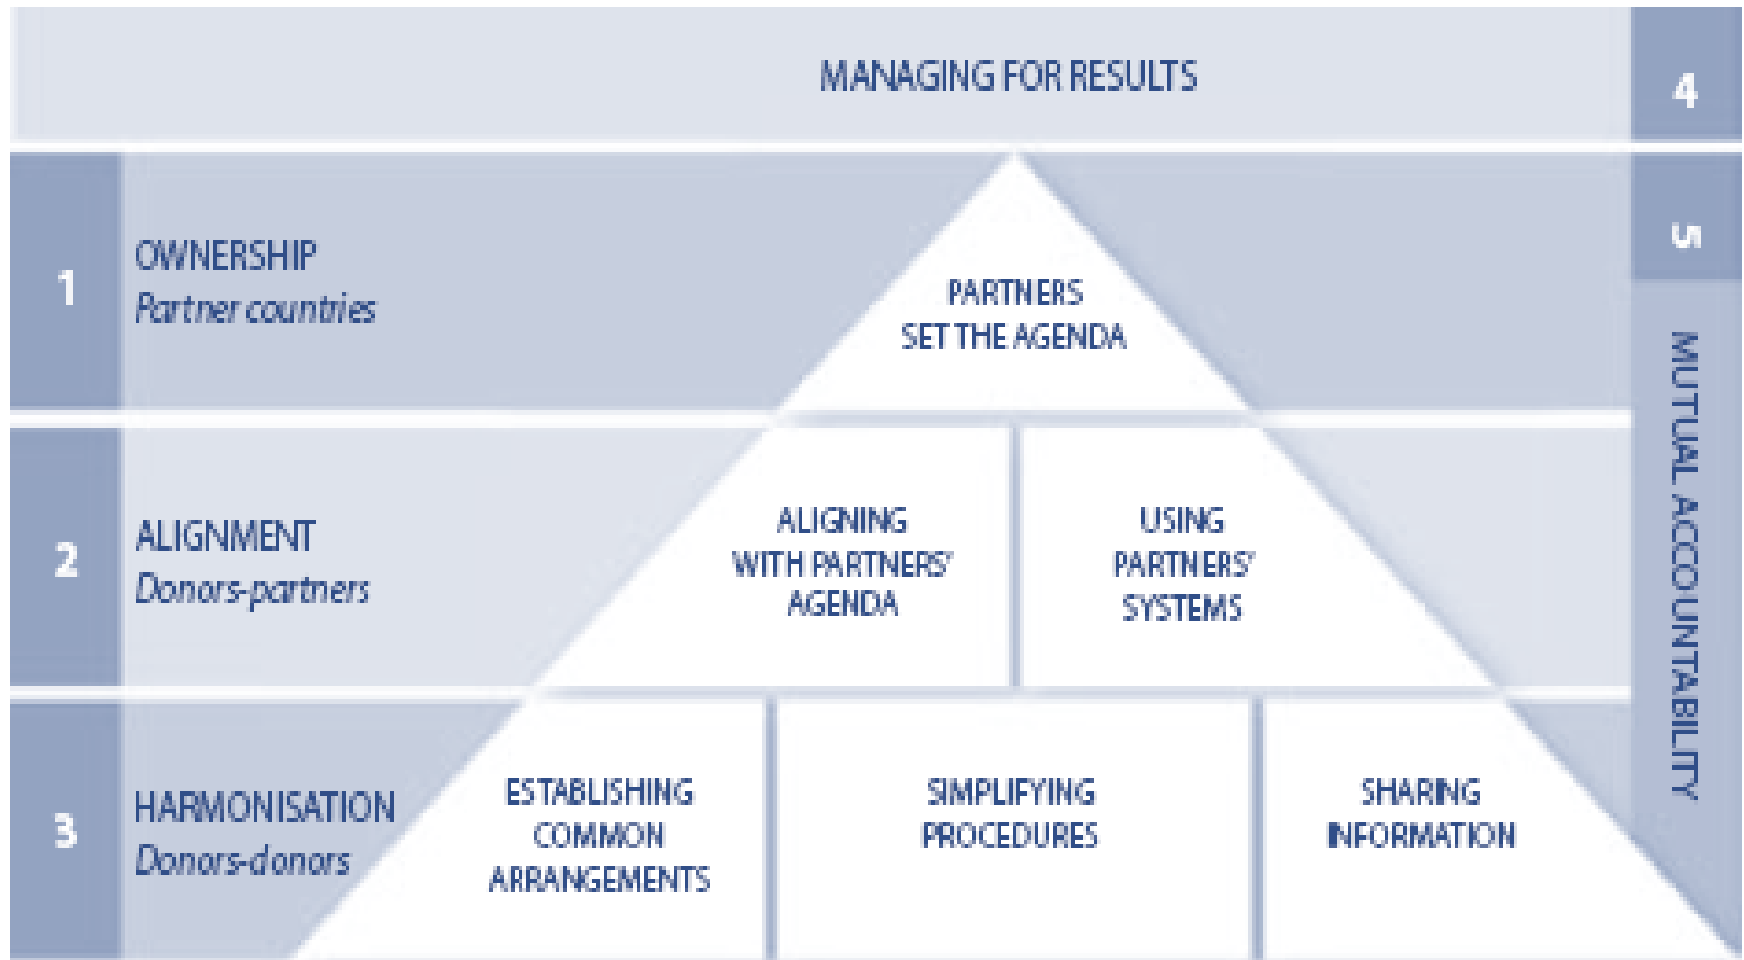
MANAGING FOR RESULTS

4

1

OWNERSHIP
Partner countries

PARTNERS SET THE AGENDA

5

MUTUAL ACCOUNTABILITY

2

ALIGNMENT
Donors-partners

ALIGNING WITH PARTNERS' AGENDA

USING PARTNERS' SYSTEMS

3

HARMONISATION
Donors-donors

ESTABLISHING COMMON ARRANGEMENTS

SIMPLIFYING PROCEDURES

SHARING INFORMATION